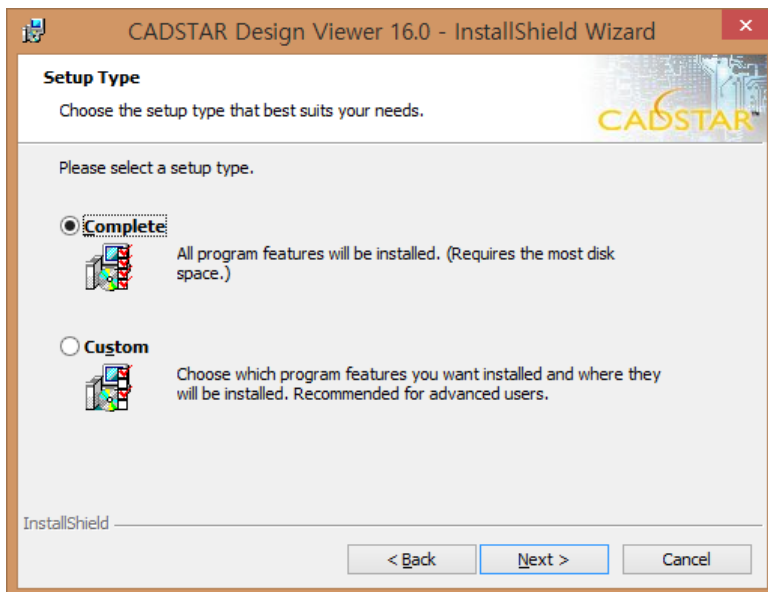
CADSTAR Design Viewer 16.0 - InstallShield Wizard

Setup Type

Choose the setup type that best suits your needs.

CADSTAR

Please select a setup type.

Complete

All program features will be installed. (Requires the most disk space.)

Custom

Choose which program features you want installed and where they will be installed. Recommended for advanced users.

InstallShield

< Back

Next >

Cancel